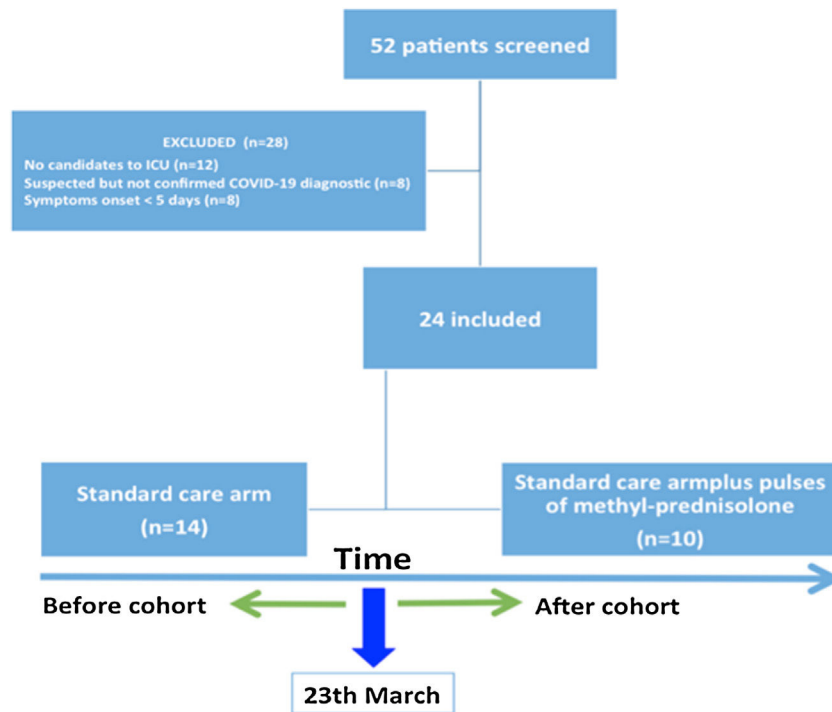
52 patients screened

EXCLUDED (n=28)
No candidates to ICU (n=12)
Suspected but not confirmed COVID-19 diagnostic (n=8)
Symptoms onset < 5 days (n=8)

24 included

Standard care arm
(n=14)

Standard care armplus pulses of methyl-prednisolone
(n=10)

Time

Before cohort

After cohort

23th March